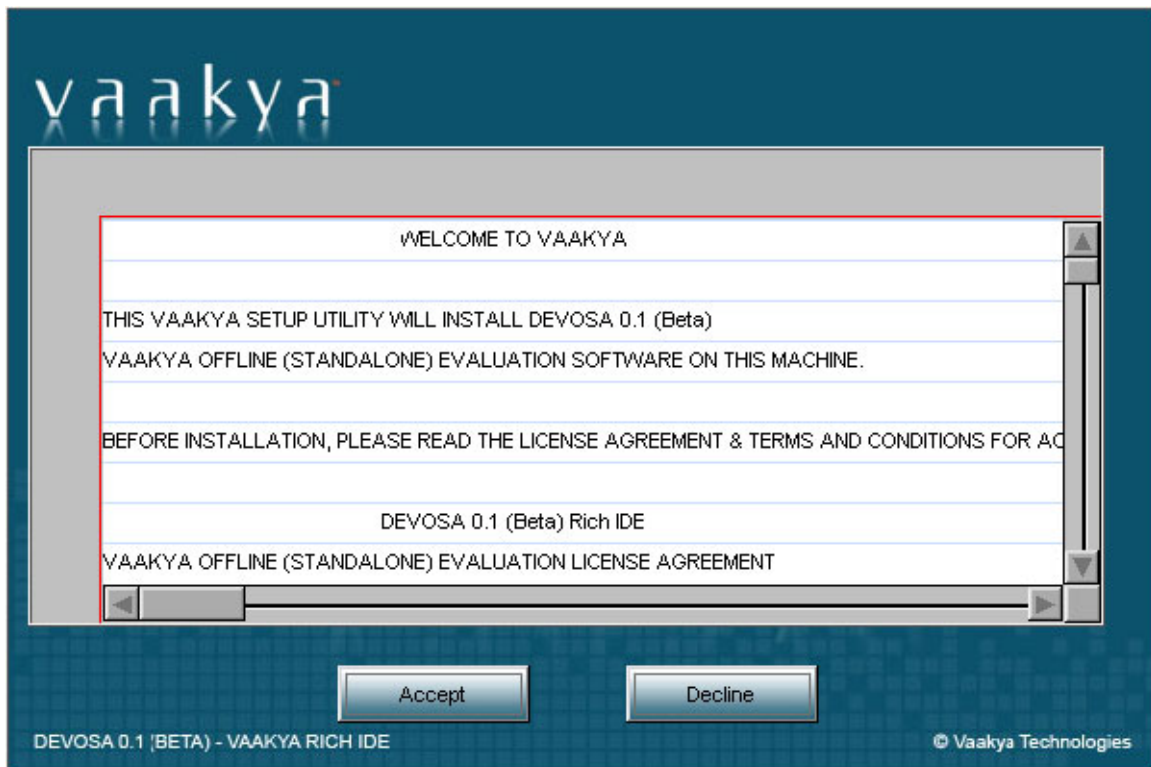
vaakya

WELCOME TO VAAKYA

THIS VAAKYA SETUP UTILITY WILL INSTALL DEVOSA 0.1 (Beta)

VAAKYA OFFLINE (STANDALONE) EVALUATION SOFTWARE ON THIS MACHINE.

BEFORE INSTALLATION, PLEASE READ THE LICENSE AGREEMENT & TERMS AND CONDITIONS FOR AC

DEVOSA 0.1 (Beta) Rich IDE

VAAKYA OFFLINE (STANDALONE) EVALUATION LICENSE AGREEMENT

Accept

Decline

DEVOSA 0.1 (BETA) - VAAKYA RICH IDE

© Vaakya Technologies